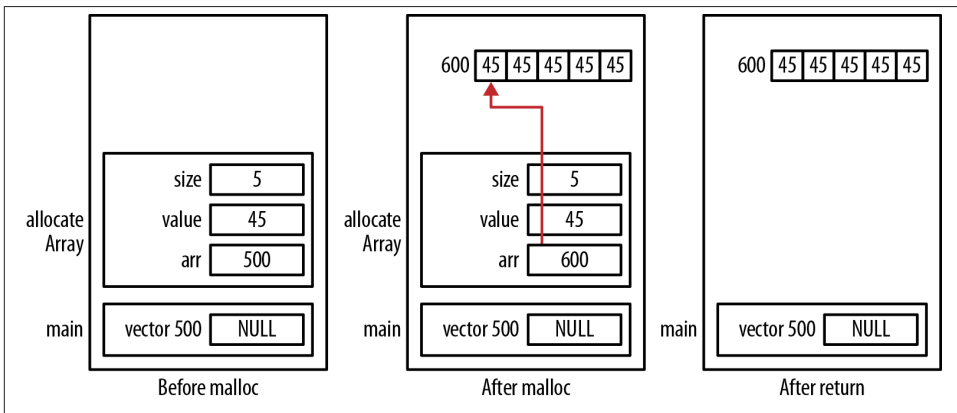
allocate Array
size 5
value 45
arr 500

main
vector 500 NULL

Before malloc

600 45 45 45 45 45

allocate Array
size 5
value 45
arr 600

main
vector 500 NULL

After malloc

600 45 45 45 45 45

main
vector 500 NULL

After return